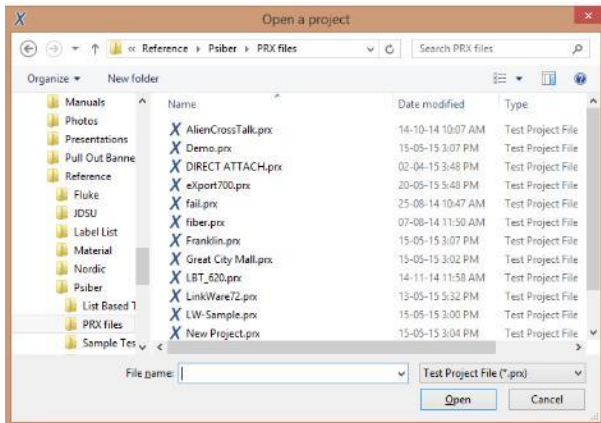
Open a project

« Reference › Psiber › PRX files

Search PRX files

Organize ▾ New folder

Manuals
Photos
Presentations
Pull Out Banne
Reference
Fluke
JDSU
Label List
Material
Nordic
Psiber
List Based T
PRX files
Sample Tes

| Name | Date modified | Type |
|---|---|---|
| AlienCrossTalk.prx | 14-10-14 10:07 AM | Test Project File |
| Demo.prx | 15-05-15 3:07 PM | Test Project File |
| DIRECT ATTACH.prx | 02-04-15 3:48 PM | Test Project File |
| eXport700.prx | 20-05-15 5:48 PM | Test Project File |
| fail.prx | 25-08-14 10:47 AM | Test Project File |
| fiber.prx | 07-08-14 11:50 AM | Test Project File |
| Franklin.prx | 15-05-15 3:07 PM | Test Project File |
| Great City Mall.prx | 15-05-15 3:02 PM | Test Project File |
| LBT_620.prx | 14-11-14 11:58 AM | Test Project File |
| LinkWare72.prx | 13-05-15 5:32 PM | Test Project File |
| LW-Sample.prx | 15-05-15 3:00 PM | Test Project File |
| New Project.prx | 15-05-15 3:04 PM | Test Project File |

File name:

Test Project File (*.prx)

Open

Cancel